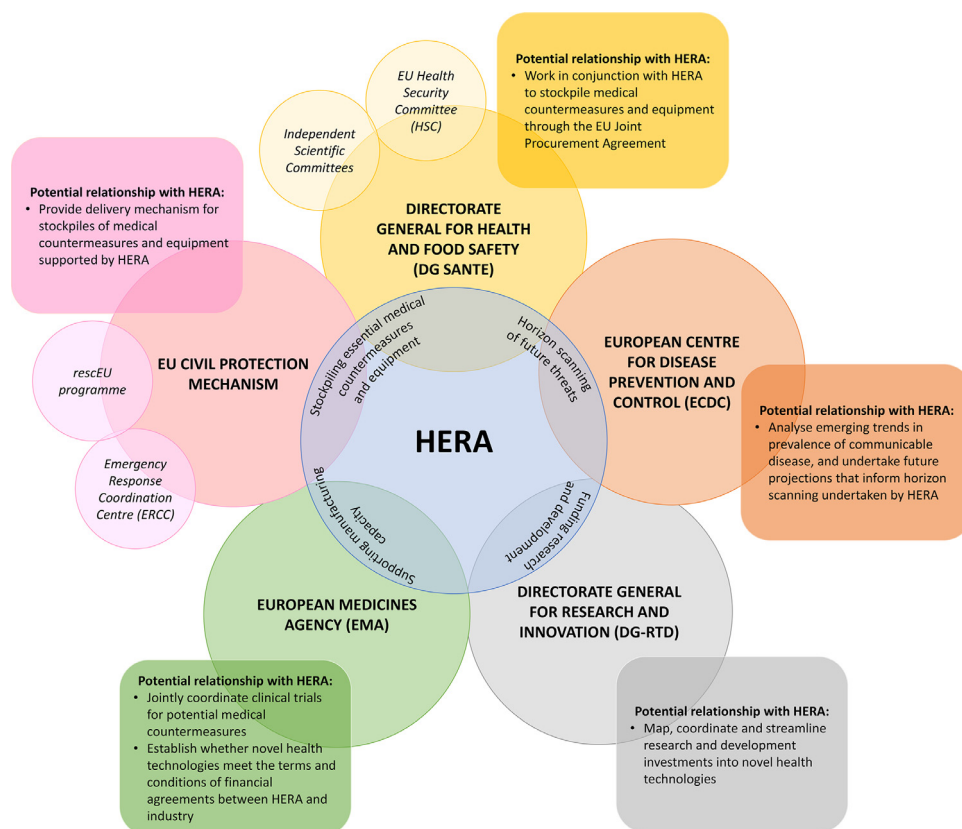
Potential relationship with HERA:
• Work in conjunction with HERA to stockpile medical countermeasures and equipment through the EU Joint Procurement Agreement

EU Health Security Committee (HSC)

Independent Scientific Committees

Potential relationship with HERA:
• Provide delivery mechanism for stockpiles of medical countermeasures and equipment supported by HERA

DIRECTORATE GENERAL FOR HEALTH AND FOOD SAFETY (DG SANTE)

EU CIVIL PROTECTION MECHANISM

rescEU programme

Emergency Response Coordination Centre (ERCC)

Stockpiling essential medical countermeasures and equipment

Horizon scanning of future threats

EUROPEAN CENTRE FOR DISEASE PREVENTION AND CONTROL (ECDC)

Potential relationship with HERA:
• Analyse emerging trends in prevalence of communicable disease, and undertake future projections that inform horizon scanning undertaken by HERA

HERA

Supporting manufacturing capacity

Funding research and development

EUROPEAN MEDICINES AGENCY (EMA)

DIRECTORATE GENERAL FOR RESEARCH AND INNOVATION (DG-RTD)

Potential relationship with HERA:
• Jointly coordinate clinical trials for potential medical countermeasures
• Establish whether novel health technologies meet the terms and conditions of financial agreements between HERA and industry

Potential relationship with HERA:
• Map, coordinate and streamline research and development investments into novel health technologies